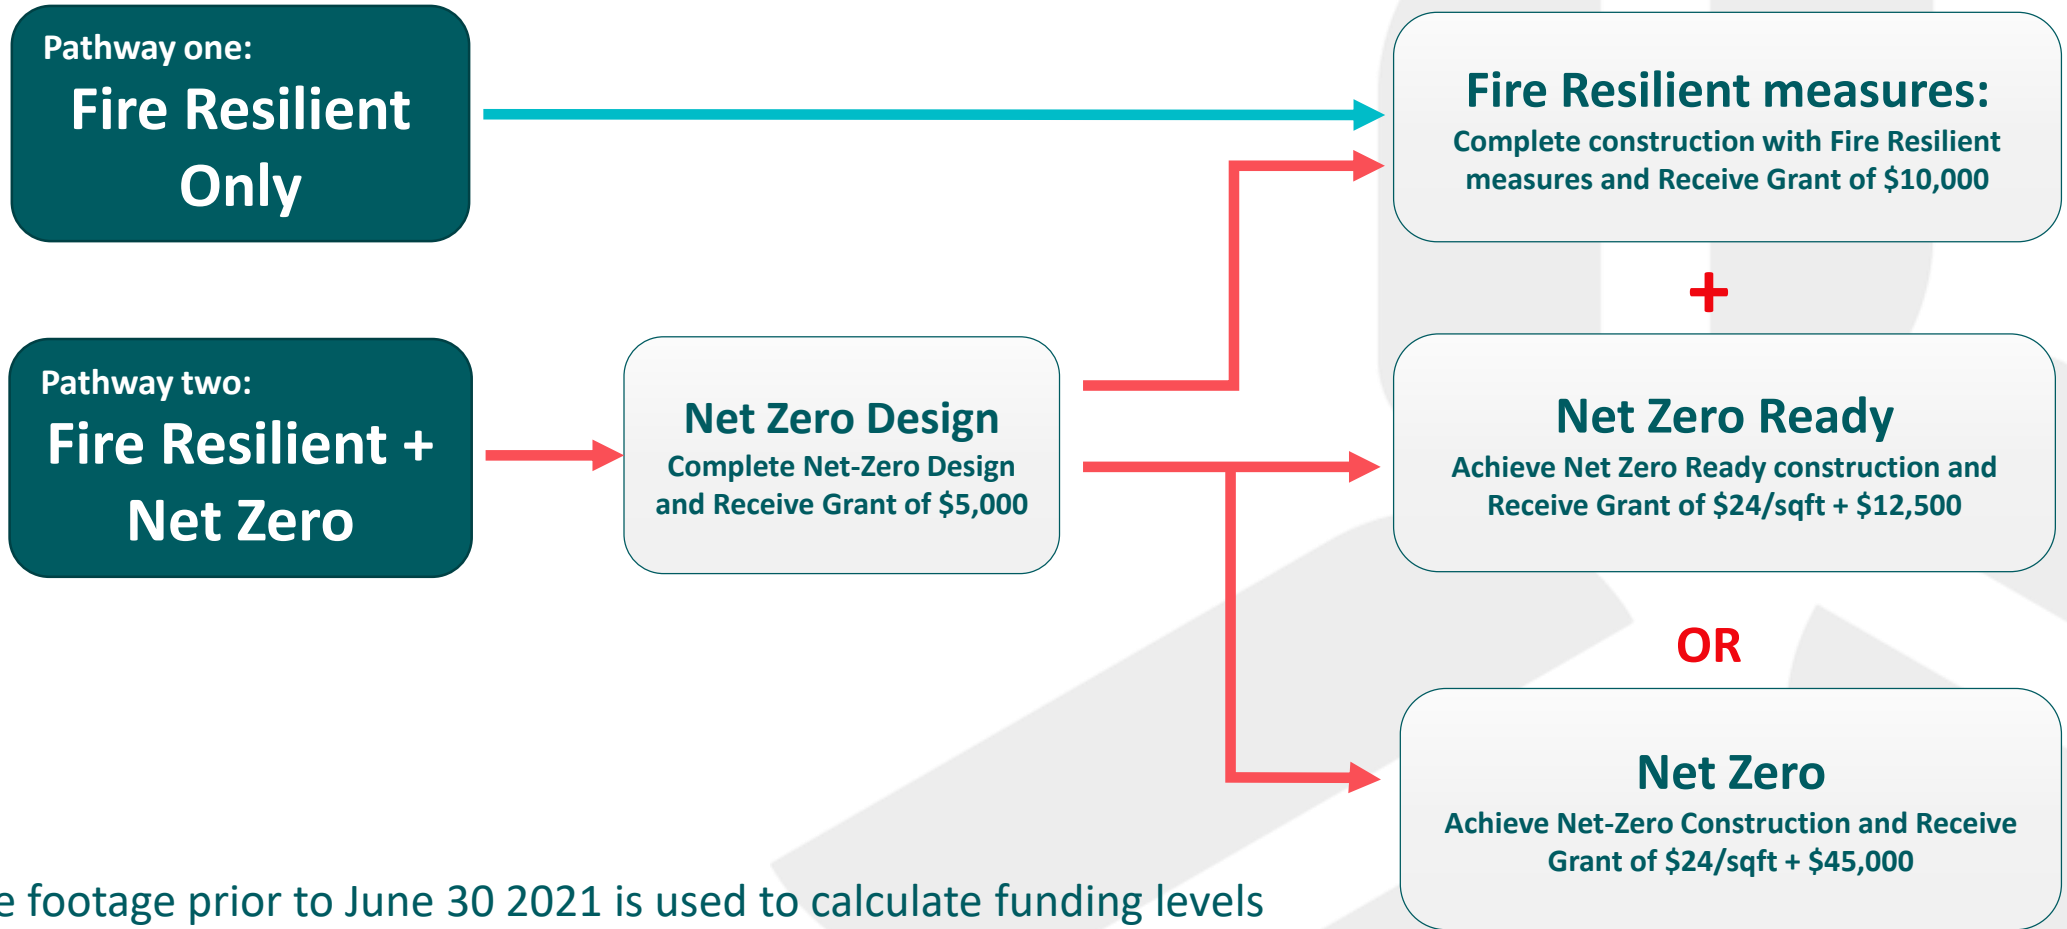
Pathway one:
Fire Resilient Only

Pathway two:
Fire Resilient + Net Zero

Net Zero Design
Complete Net-Zero Design and Receive Grant of $5,000

Fire Resilient measures:
Complete construction with Fire Resilient measures and Receive Grant of $10,000

+

Net Zero Ready
Achieve Net Zero Ready construction and Receive Grant of $24/sqft + $12,500

OR

Net Zero
Achieve Net-Zero Construction and Receive Grant of $24/sqft + $45,000

e footage prior to June 30 2021 is used to calculate funding levels